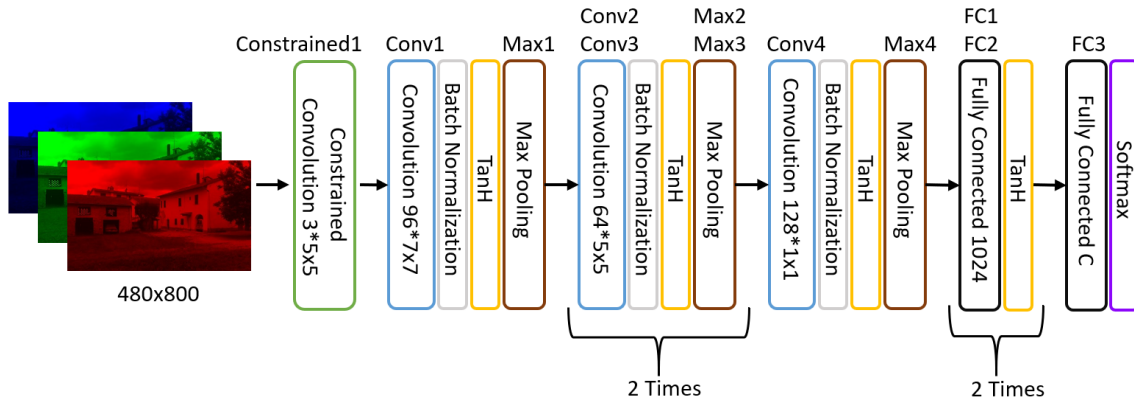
480x800

Constrained1
Constrained Convolution 3*5x5

Conv1
Convolution 96*7x7
Batch Normalization
TanH
Max1
Max Pooling

Conv2
Conv3
Convolution 64*5x5
Batch Normalization
TanH
Max2
Max3
Max Pooling
2 Times

Conv4
Convolution 128*1x1
Batch Normalization
TanH
Max4
Max Pooling

FC1
FC2
Fully Connected 1024
TanH
2 Times

FC3
Fully Connected C
Softmax